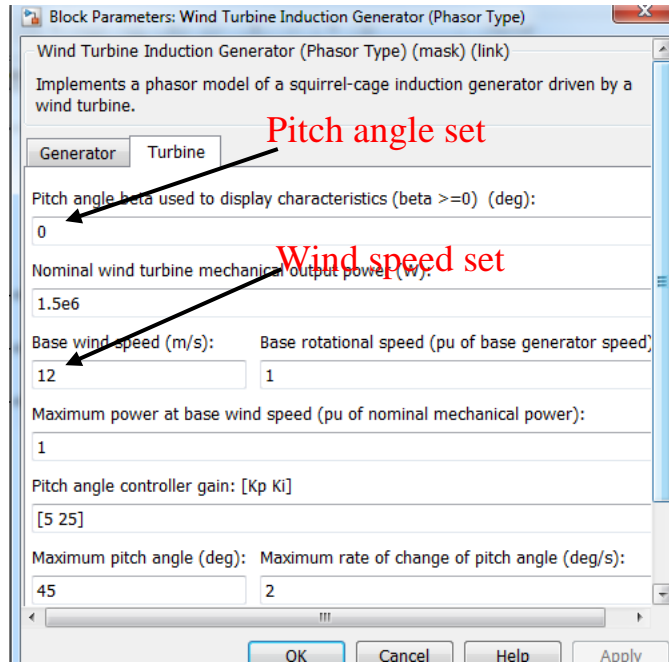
Block Parameters: Wind Turbine Induction Generator (Phasor Type)

Wind Turbine Induction Generator (Phasor Type) (mask) (link)

Implements a phasor model of a squirrel-cage induction generator driven by a wind turbine.

Generator | Turbine

Pitch angle set

Pitch angle beta used to display characteristics (beta >=0) (deg):

0

Wind speed set

Nominal wind turbine mechanical output power (W):

1.5e6

Base wind speed (m/s):

12

Base rotational speed (pu of base generator speed)

1

Maximum power at base wind speed (pu of nominal mechanical power):

1

Pitch angle controller gain: [Kp Ki]

[5 25]

Maximum pitch angle (deg):

45

Maximum rate of change of pitch angle (deg/s):

2

OK | Cancel | Help | Apply